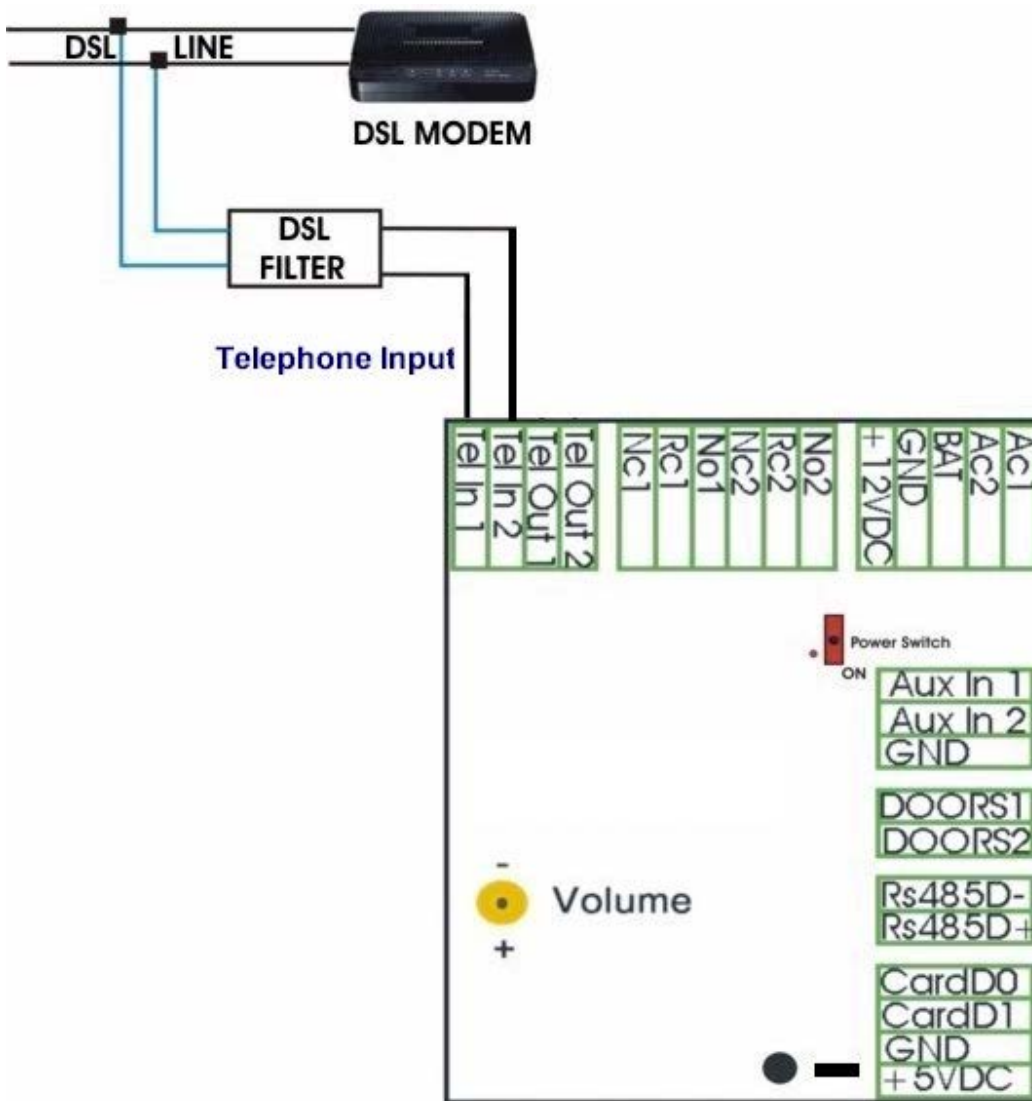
DSL
LINE
DSL MODEM
DSL FILTER
Telephone Input
Tel In 1
Tel In 2
Tel Out 1
Tel Out 2
Nc1
Rc1
No1
Nc2
Rc2
No2
+12VDC
GND
BAT
Ac2
Ac1
Power Switch
ON
Aux In 1
Aux In 2
GND
DOORS1
DOORS2
-
Volume
+
Rs485D-
Rs485D+
CardD0
CardD1
GND
+5VDC